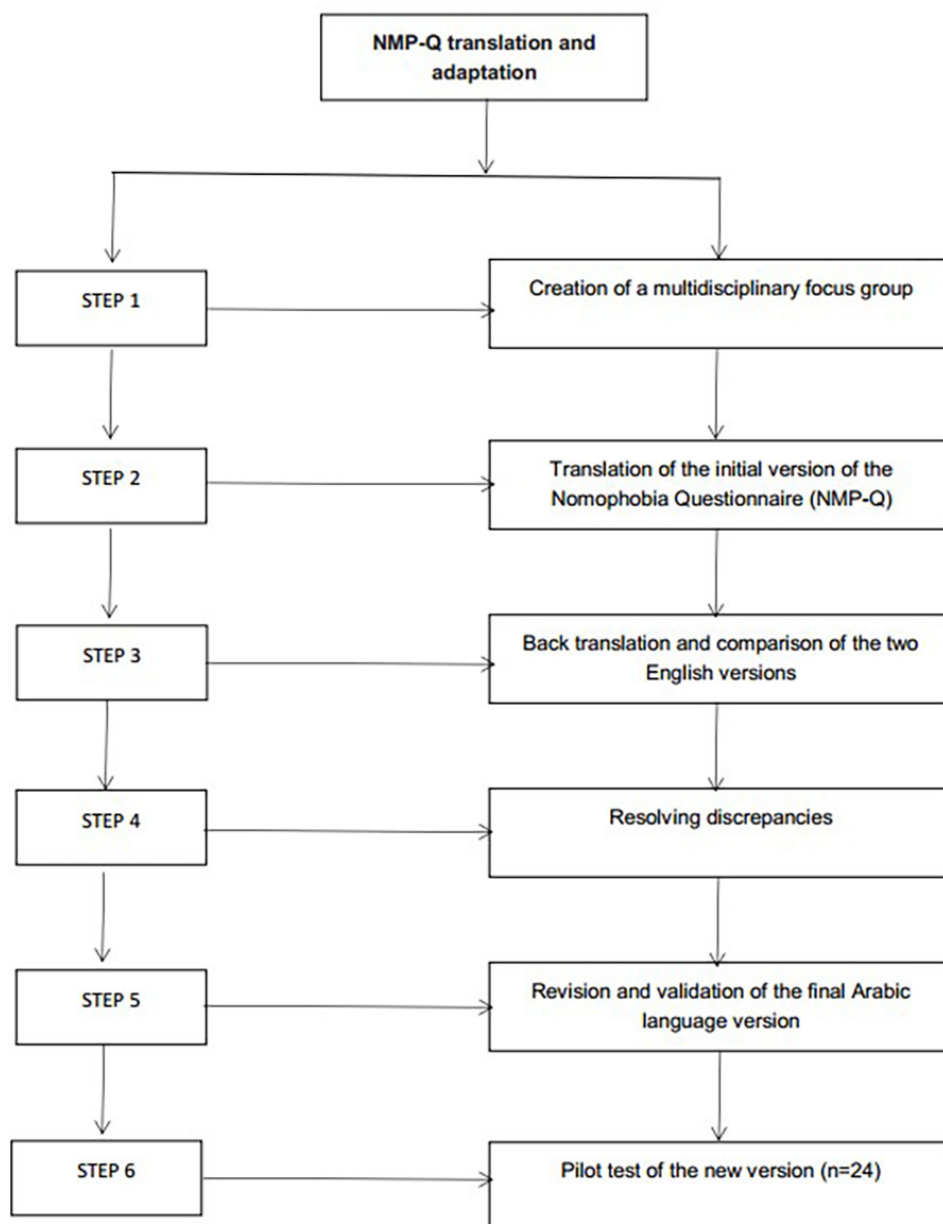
NMP-Q translation and adaptation

STEP 1

Creation of a multidisciplinary focus group

STEP 2

Translation of the initial version of the Nomophobia Questionnaire (NMP-Q)

STEP 3

Back translation and comparison of the two English versions

STEP 4

Resolving discrepancies

STEP 5

Revision and validation of the final Arabic language version

STEP 6

Pilot test of the new version (n=24)